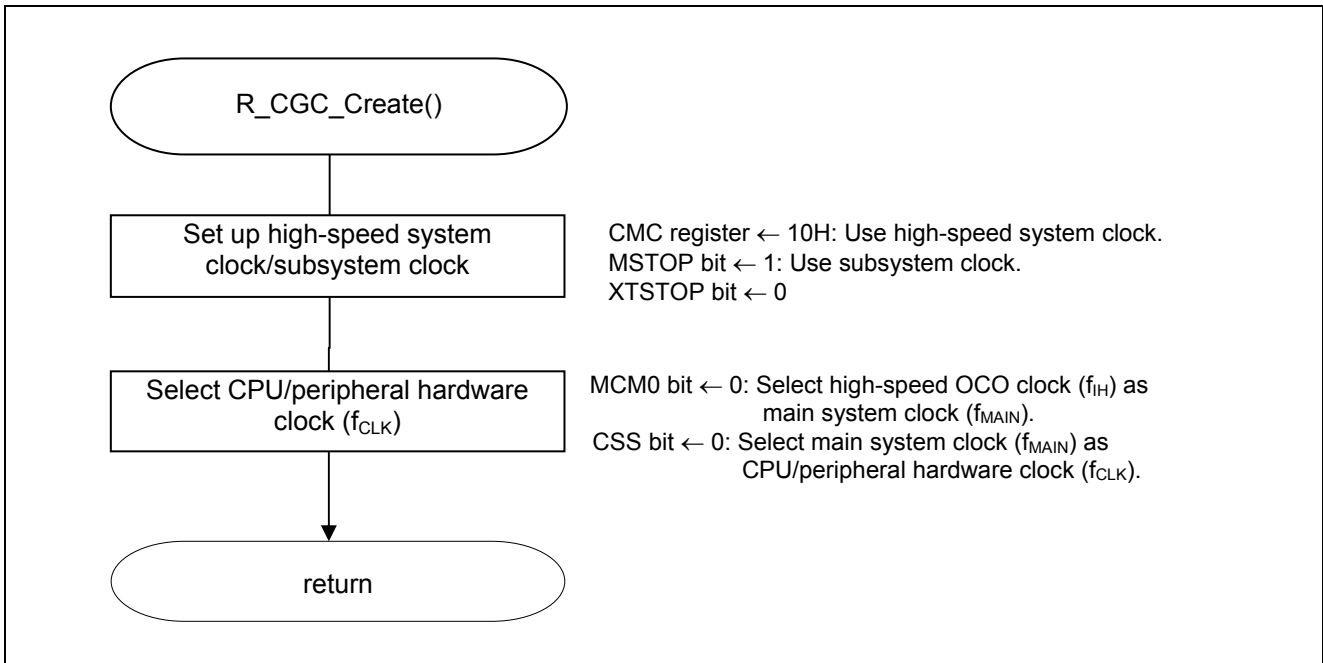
R_CGC_Create()

Set up high-speed system clock/subsystem clock

CMC register ← 10H: Use high-speed system clock.
MSTOP bit ← 1: Use subsystem clock.
XTSTOP bit ← 0

Select CPU/peripheral hardware clock ($f_{CLK}$)

MCM0 bit ← 0: Select high-speed OCO clock ($f_{IH}$) as main system clock ($f_{MAIN}$).
CSS bit ← 0: Select main system clock ($f_{MAIN}$) as CPU/peripheral hardware clock ($f_{CLK}$).

return